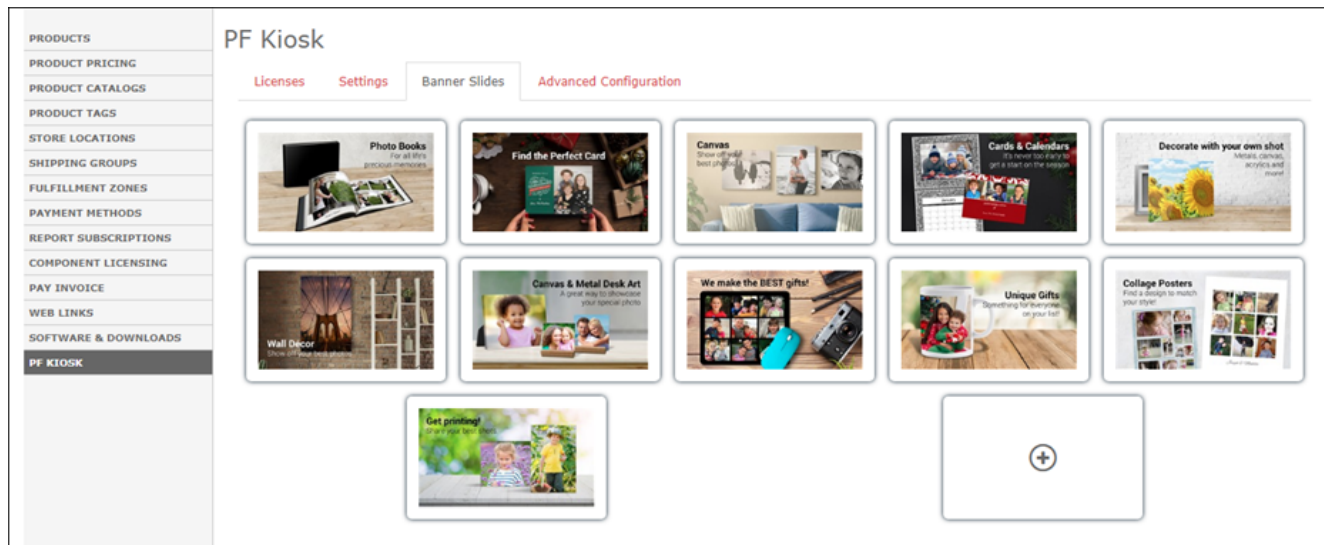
PRODUCTS
PRODUCT PRICING
PRODUCT CATALOGS
PRODUCT TAGS
STORE LOCATIONS
SHIPPING GROUPS
FULFILLMENT ZONES
PAYMENT METHODS
REPORT SUBSCRIPTIONS
COMPONENT LICENSING
PAY INVOICE
WEB LINKS
SOFTWARE & DOWNLOADS
PF KIOSK

PF Kiosk

Licenses
Settings
Banner Slides
Advanced Configuration

Photo Books
For all life's precious memories

Find the Perfect Card

Canvas
Show off your best photos

Cards & Calendars
It's never too early to get a start on the season

Decorate with your own shot
Metals, canvas, acrylics and more!

Wall Decor
Show off your best photos

Canvas & Metal Desk Art
A great way to showcase your special photo

We make the BEST gifts!

Unique Gifts
Something for everyone on your list!

Collage Posters
Find a design to match your style!

Get printing!
Share your best shots